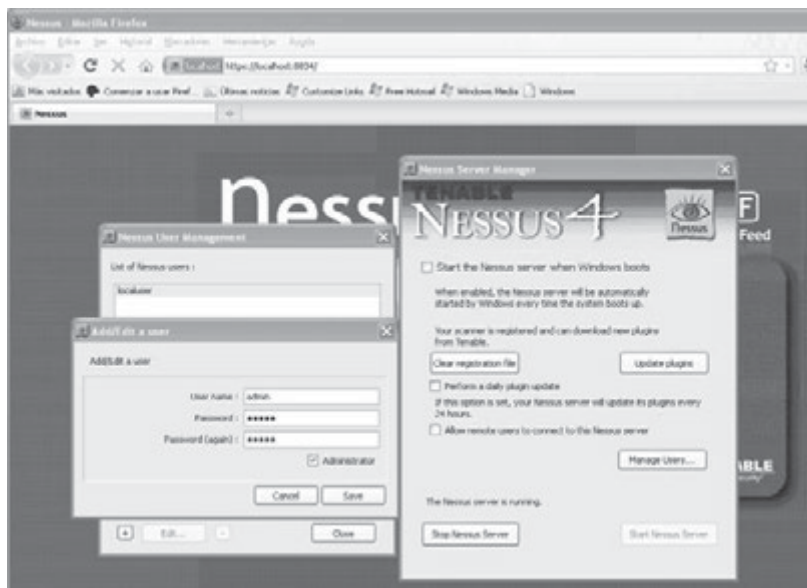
Nessus - Mozilla Firefox

Archivo Editar Ver Historial Marcadores Herramientas Ayuda

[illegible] https://localhost:8834/

Más visitados Comenzar a usar Firef... Últimas noticias Customize Links Free Hotmail Windows Media Windows

Nessus

Nessu

F

Feed

Nessus User Management

List of Nessus users :

localuser

Add/Edit a user

Add/Edit a user

User Name : admin

Password : •••••

Password (again) : •••••

Administrator

Cancel Save

+ Edit... - Close

Nessus Server Manager

TENABLE

NESSUS 4

Nessus

Start the Nessus server when Windows boots

When enabled, the Nessus server will be automatically started by Windows every time the system boots up.

Your scanner is registered and can download new plugins from Tenable.

Clear registration file

Update plugins

Perform a daily plugin update

If this option is set, your Nessus server will update its plugins every 24 hours.

Allow remote users to connect to this Nessus server

Manage Users...

The Nessus server is running.

Stop Nessus Server

Start Nessus Server

ABLE